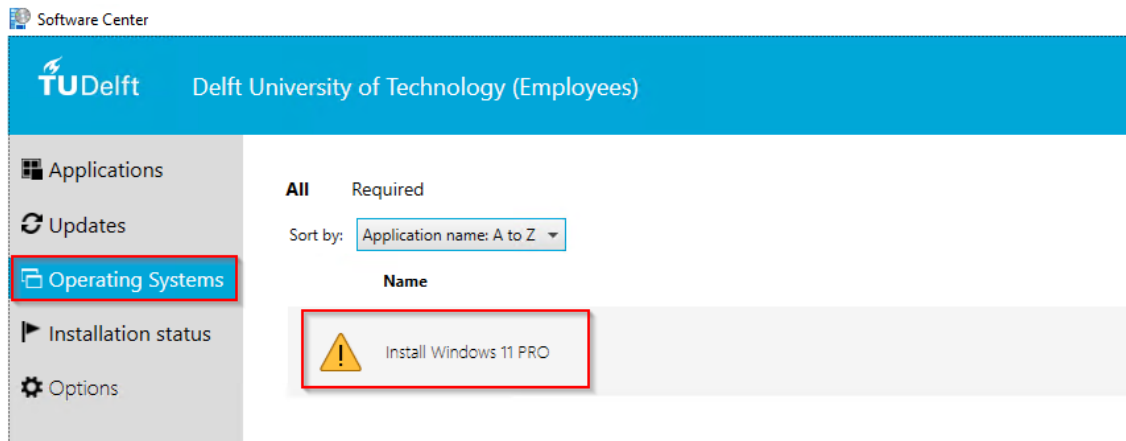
Software Center

TUDelft Delft University of Technology (Employees)

Applications
Updates
Operating Systems
Installation status
Options

All Required

Sort by: Application name: A to Z

Name

Install Windows 11 PRO